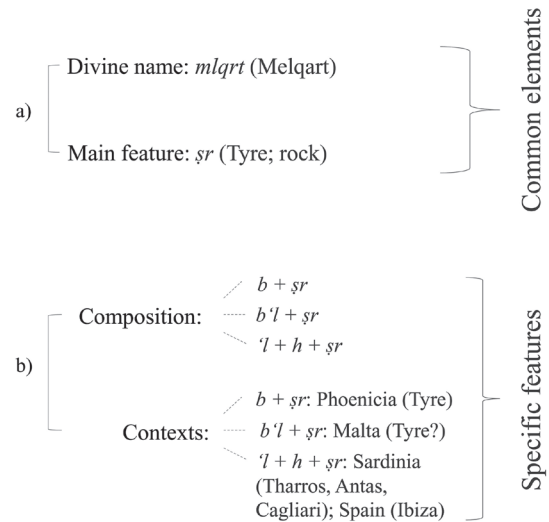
a)

Divine name: *mlqrt* (Melqart)

Main feature: *ṣr* (Tyre; rock)

Common elements

b)

Composition:

*b* + *ṣr*

*b'l* + *ṣr*

*'l* + *h* + *ṣr*

Contexts:

*b* + *ṣr*: Phoenicia (Tyre)

*b'l* + *ṣr*: Malta (Tyre?)

*'l* + *h* + *ṣr*: Sardinia (Tharros, Antas, Cagliari); Spain (Ibiza)

Specific features